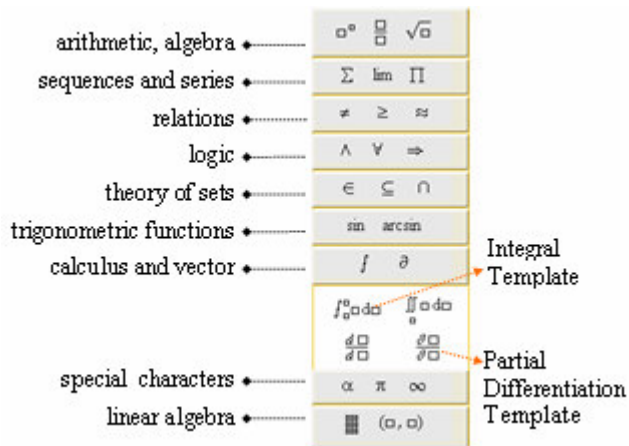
arithmetic, algebra
sequences and series
relations
logic
theory of sets
trigonometric functions
calculus and vector
special characters
linear algebra

$\square^{\square}$ $\frac{\square}{\square}$ $\sqrt{\square}$
$\Sigma$ lim $\Pi$
$\neq$ $\geq$ $\approx$
$\wedge$ $\forall$ $\Rightarrow$
$\in$ $\subseteq$ $\cap$
sin arcsin
$\int$ $\partial$
$\int_{\square}^{\square}\square d\square$ $\iint_{\square}\square d\square$
$\frac{d\square}{d\square}$ $\frac{\partial\square}{\partial\square}$
$\alpha$ $\pi$ $\infty$
$(\square, \square)$

Integral Template
Partial Differentiation Template